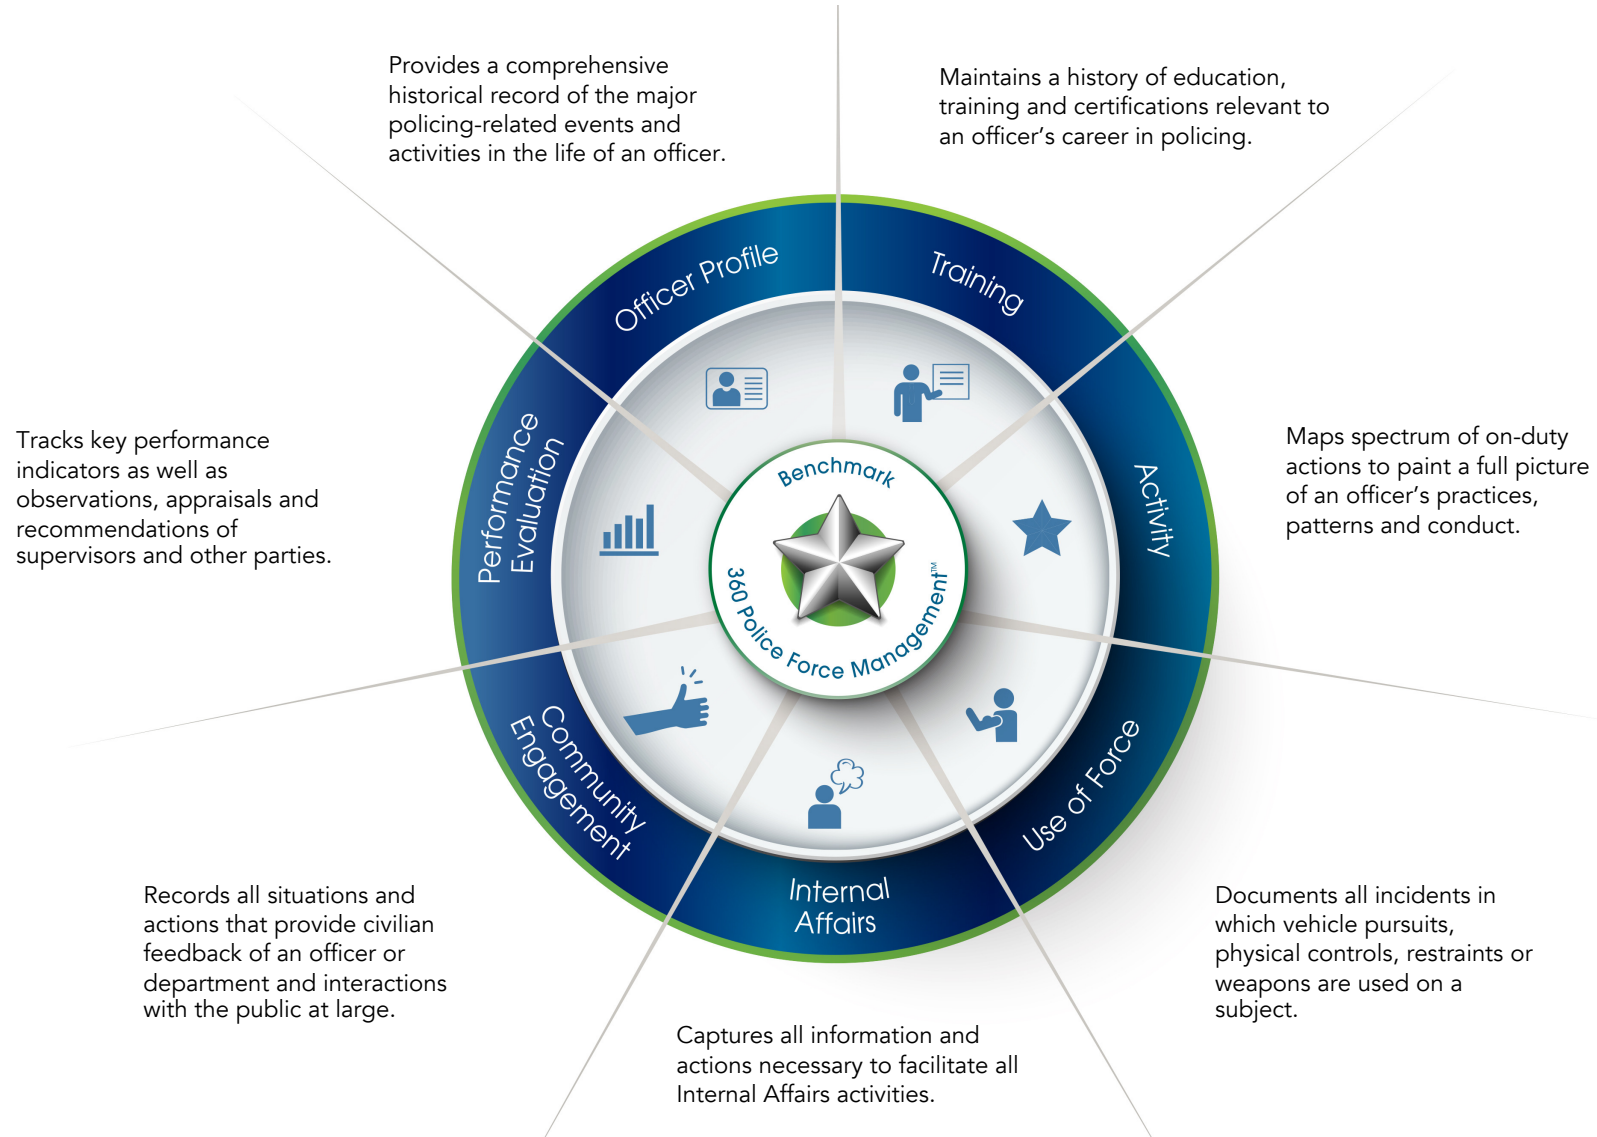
Provides a comprehensive historical record of the major policing-related events and activities in the life of an officer.

Maintains a history of education, training and certifications relevant to an officer's career in policing.

Tracks key performance indicators as well as observations, appraisals and recommendations of supervisors and other parties.

Maps spectrum of on-duty actions to paint a full picture of an officer's practices, patterns and conduct.

Officer Profile

Training

Performance Evaluation

Activity

Benchmark

360 Police Force Management™

Community Engagement

Use of Force

Internal Affairs

Records all situations and actions that provide civilian feedback of an officer or department and interactions with the public at large.

Documents all incidents in which vehicle pursuits, physical controls, restraints or weapons are used on a subject.

Captures all information and actions necessary to facilitate all Internal Affairs activities.